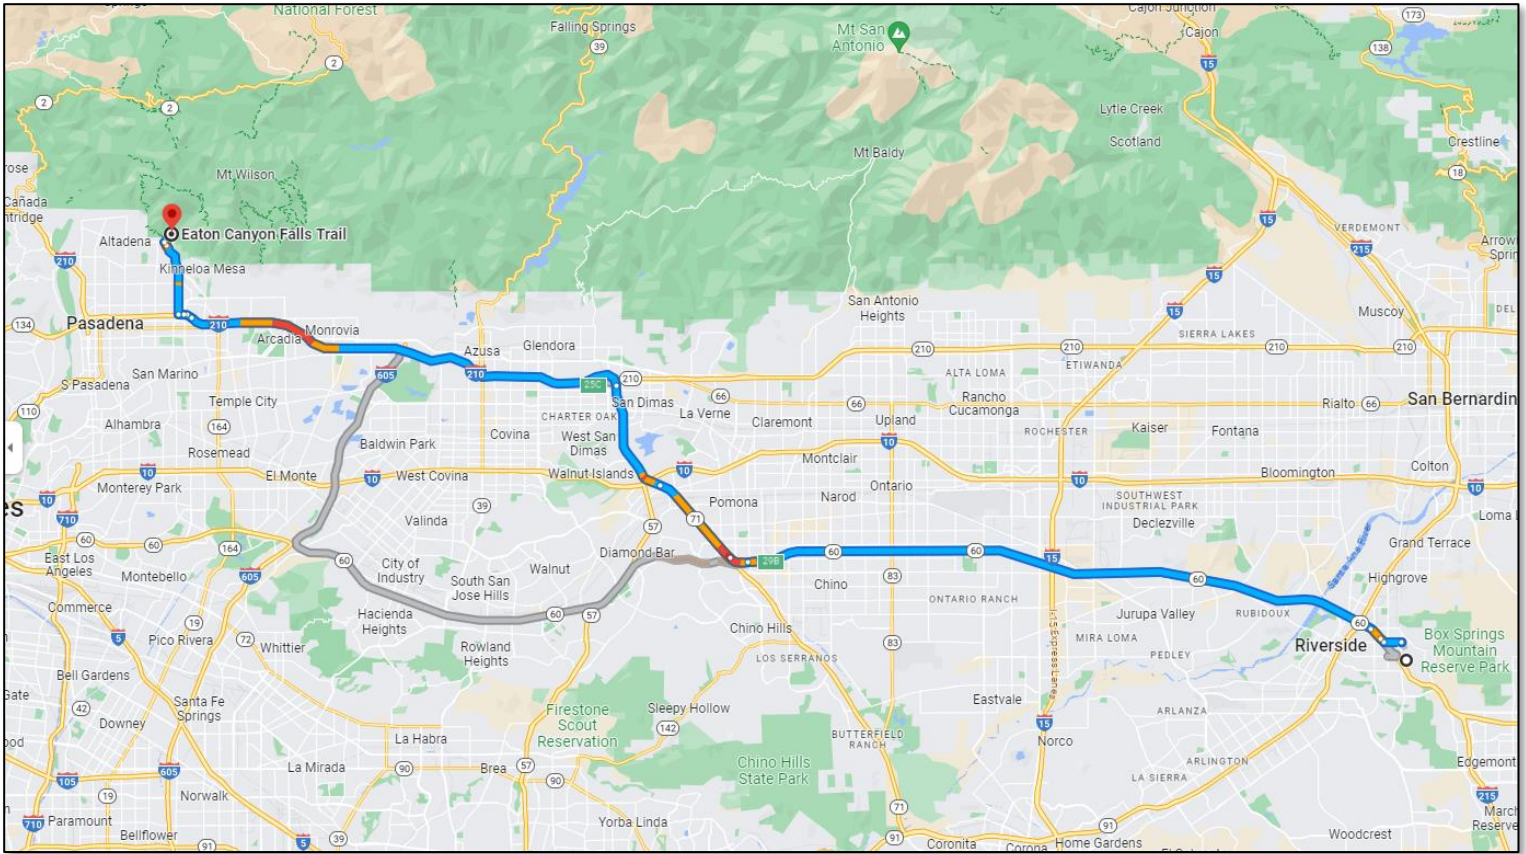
National Forest
Falling Springs
39
Mt San Antonio
Cajon Junction
Cajon
173
138
15
Lytle Creek
Scotland
Crestline
18
Mt Baldy
2
2
2
Mt Wilson
rose
Cañada
ntridge
Altadena
Eaton Canyon Falls Trail
Kinneloa Mesa
210
134
Pasadena
210
Monrovia
Arcadia
605
Azusa
Glendora
210
25C
210
San Dimas
66
La Verne
San Antonio Heights
210
210
210
210
15
15
15
VERDEMONT
215
Arrow Sprin
Muscoy
DEL
SIERRA LAKES
ETIWANDA
ALTA LOMA
Rancho Cucamonga
66
Rialto
66
San Bernardin
San Marino
S Pasadena
110
Temple City
Alhambra
164
Rosemead
CHARTER OAK
Covina
West San Dimas
Baldwin Park
Claremont
Upland
10
ROCHESTER
Kaiser
Fontana
Montclair
Ontario
Narod
10
Bloomington
Colton
10
Monterey Park
El Monte
10
West Covina
10
Walnut Islands
10
Pomona
57
71
SOUTHWEST INDUSTRIAL PARK
Declezville
Loma
710
es
39
Valinda
60
East Los Angeles
60
Montebello
164
605
60
City of Industry
Walnut
Diamond Bar
29B
60
60
Chino
83
15
60
Grand Terrace
Highgrove
ONTARIO RANCH
South San Jose Hills
Hacienda Heights
60
57
Rowland Heights
Commerce
19
5
Pico Rivera
72
Whittier
Chino Hills
LOS SERRANOS
83
Jurupa Valley
RUBIDOUX
MIRA LOMA
PEDLEY
Riverside
60
Box Springs Mountain Reserve Park
I-15 Express Lanes
Bell Gardens
Gate
42
Santa Fe Springs
Downey
Firestone Scout Reservation
Sleepy Hollow
142
Eastvale
BUTTERFIELD RANCH
15
Norco
ARLANZA
ood
605
La Habra
La Mirada
90
Brea
57
Chino Hills State Park
ARLINGTON
LA SIERRA
Edgemont
105
19
Norwalk
90
215
March Reserve
710
Paramount
Bellflower
91
5
39
Yorba Linda
71
91
Coronita
Corona
Home Gardens
91
Woodcrest